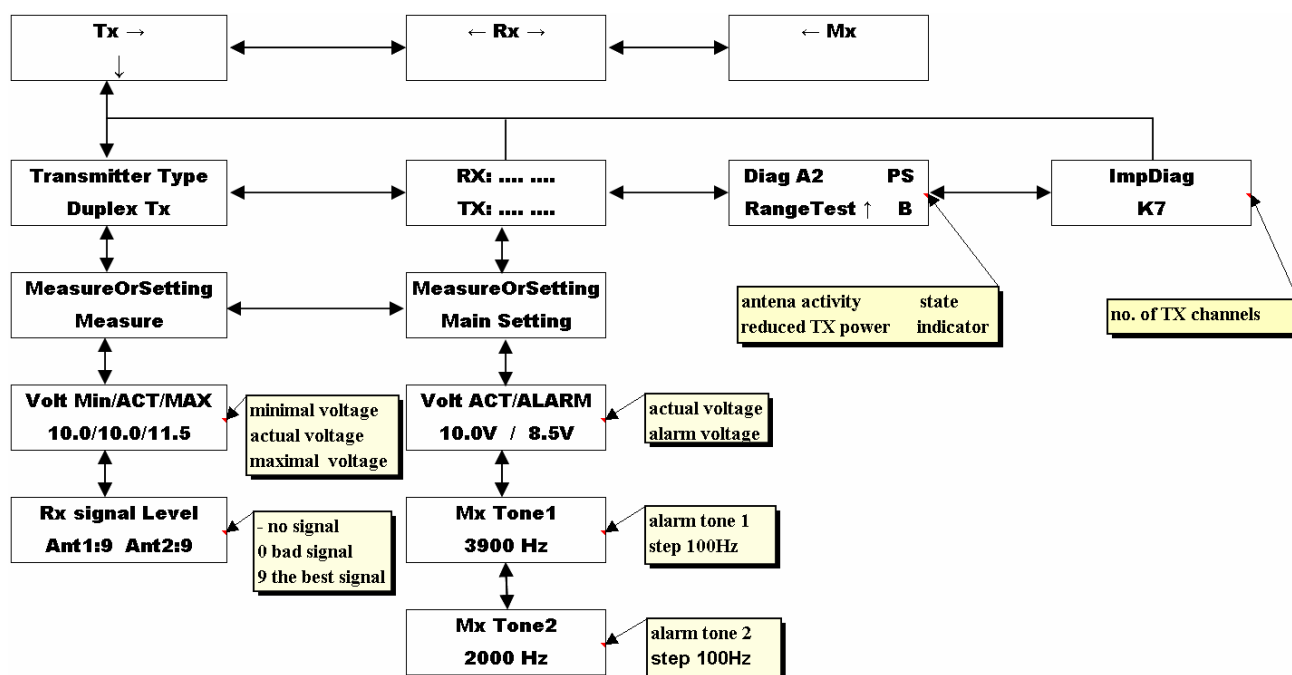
Tx →
↓

← Rx →

← Mx

Transmitter Type
Duplex Tx

RX: .... ....
TX: .... ....

Diag A2 PS
RangeTest ↑ B

ImpDiag
K7

antena activity state
reduced TX power indicator

no. of TX channels

MeasureOrSetting
Measure

MeasureOrSetting
Main Setting

Volt Min/ACT/MAX
10.0/10.0/11.5

minimal voltage
actual voltage
maximal voltage

Volt ACT/ALARM
10.0V / 8.5V

actual voltage
alarm voltage

Rx signal Level
Ant1:9 Ant2:9

- no signal
0 bad signal
9 the best signal

Mx Tone1
3900 Hz

alarm tone 1
step 100Hz

Mx Tone2
2000 Hz

alarm tone 2
step 100Hz